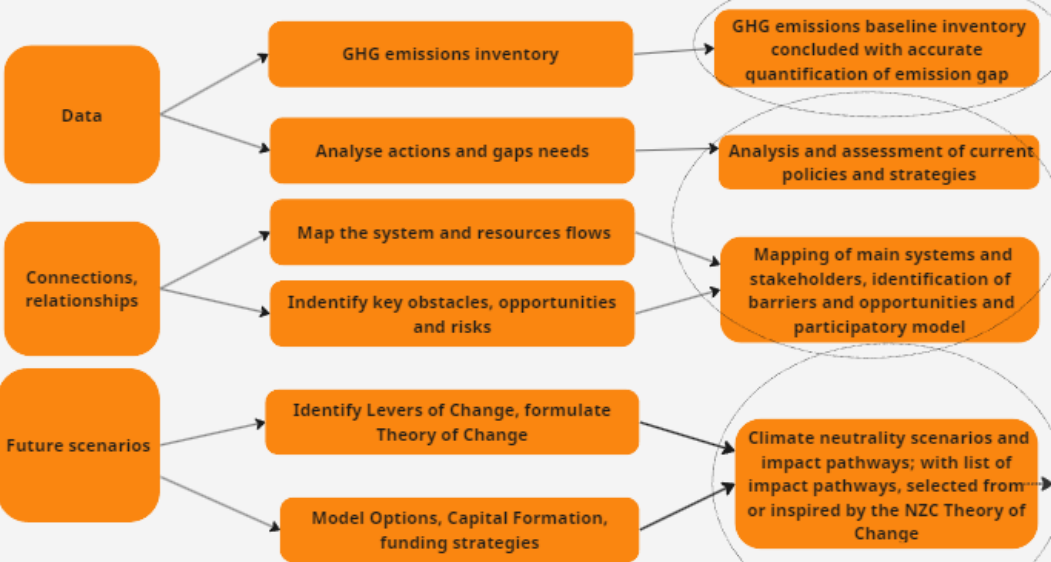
Data

GHG emissions inventory

GHG emissions baseline inventory concluded with accurate quantification of emission gap

Analyse actions and gaps needs

Analysis and assessment of current policies and strategies

Connections, relationships

Map the system and resources flows

Indentify key obstacles, opportunities and risks

Mapping of main systems and stakeholders, identification of barriers and opportunities and participatory model

Future scenarios

Identify Levers of Change, formulate Theory of Change

Model Options, Capital Formation, funding strategies

Climate neutrality scenarios and impact pathways; with list of impact pathways, selected from or inspired by the NZC Theory of Change